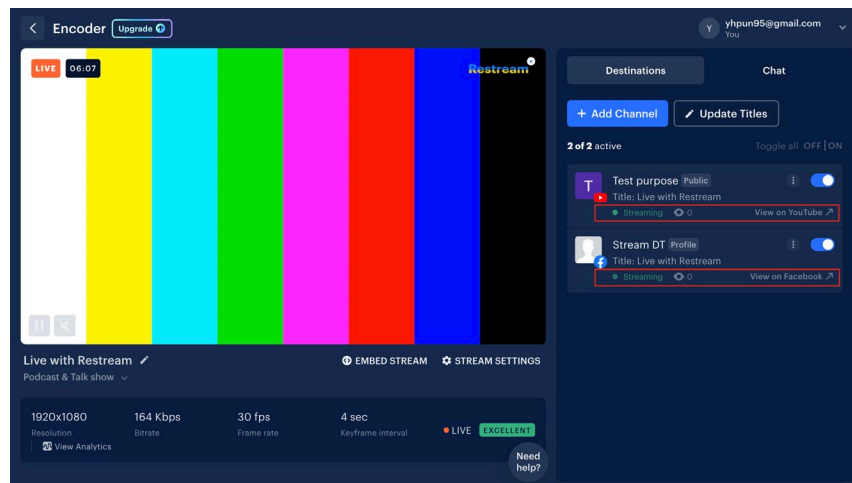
Encoder Upgrade

Y yhpun95@gmail.com
You

LIVE 06:07

Restream

Live with Restream
Podcast & Talk show

EMBED STREAM STREAM SETTINGS

| 1920x1080 | 164 Kbps | 30 fps | 4 sec | LIVE EXCELLENT |
|---|---|---|---|---|
| Resolution | Bitrate | Frame rate | Keyframe interval | |

View Analytics

Need help?

Destinations Chat

+ Add Channel Update Titles

2 of 2 active Toggle all OFF | ON

T Test purpose Public
Title: Live with Restream
Streaming 0 View on YouTube

Stream DT Profile
Title: Live with Restream
Streaming 0 View on Facebook